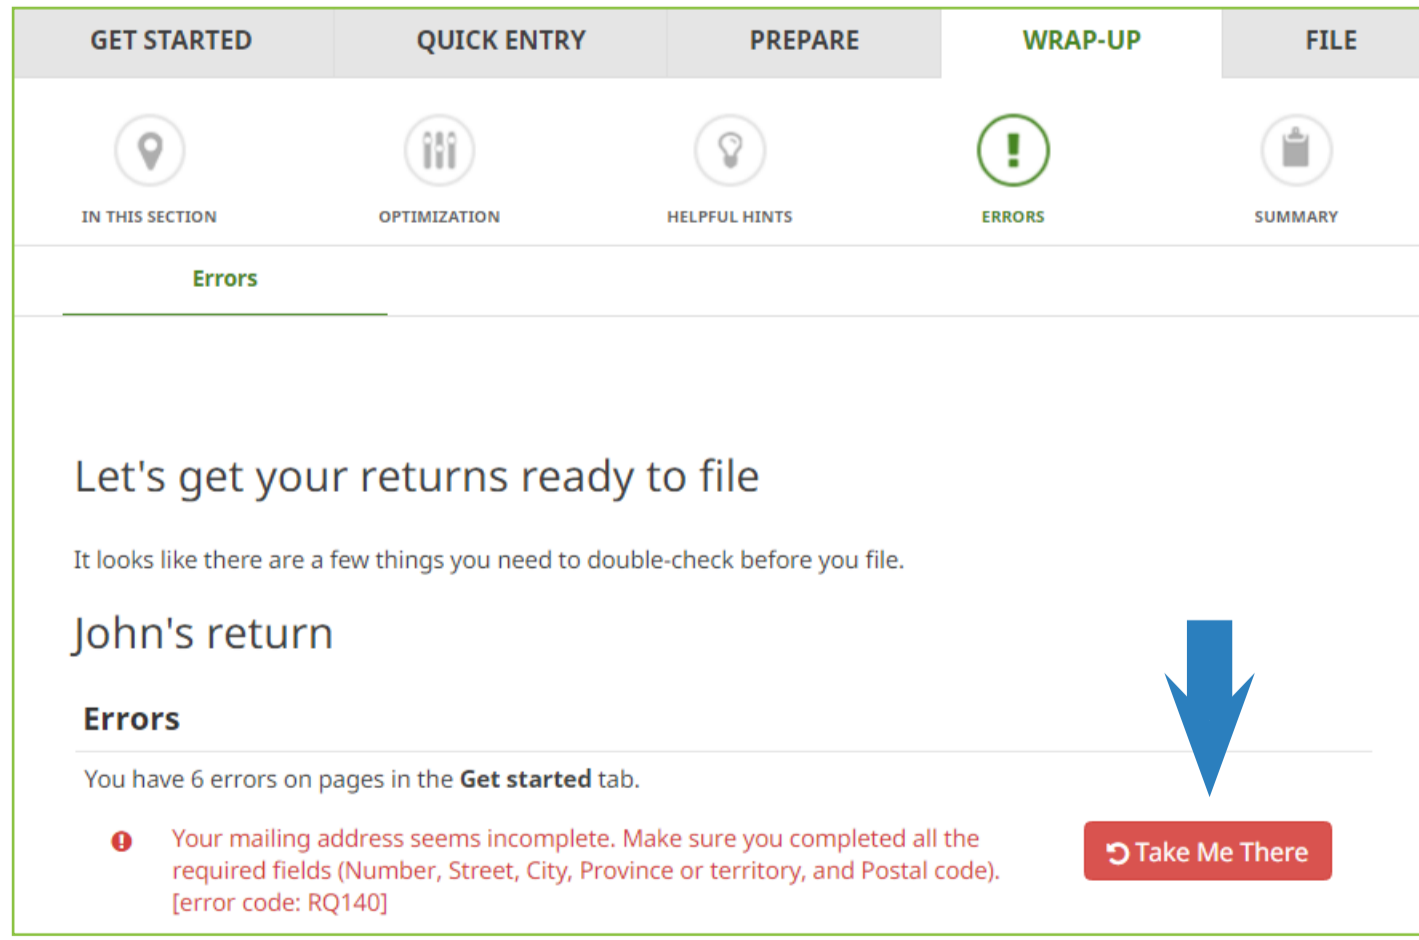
GET STARTED QUICK ENTRY PREPARE WRAP-UP FILE

IN THIS SECTION OPTIMIZATION HELPFUL HINTS ERRORS SUMMARY

Errors

Let's get your returns ready to file

It looks like there are a few things you need to double-check before you file.

John's return

Errors

You have 6 errors on pages in the **Get started** tab.

Your mailing address seems incomplete. Make sure you completed all the required fields (Number, Street, City, Province or territory, and Postal code). [error code: RQ140]

Take Me There